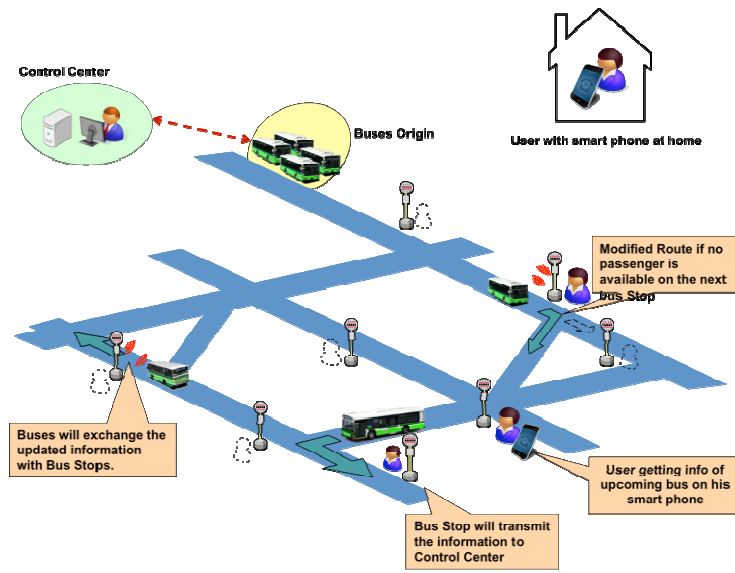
Control Center

Buses Origin

User with smart phone at home

Modified Route if no passenger is available on the next bus Stop

Buses will exchange the updated information with Bus Stops.

User getting info of upcoming bus on his smart phone

Bus Stop will transmit the information to Control Center